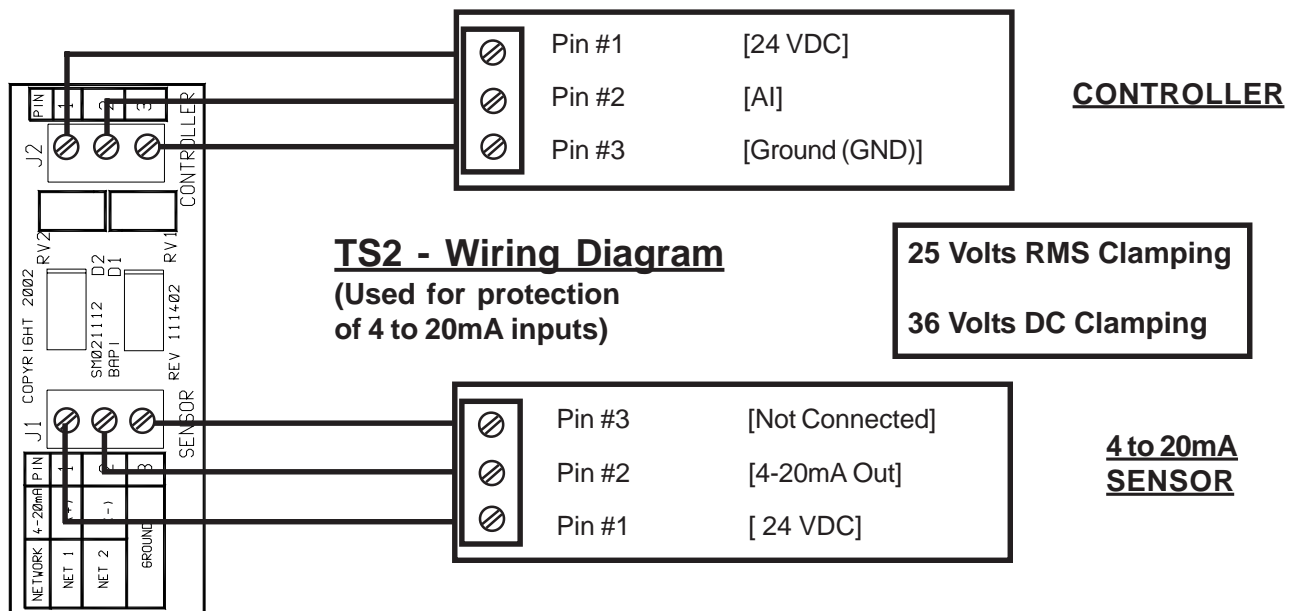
PIN 1 2 3
J2
CONTROLLER
RV2
RV1
D2
D1
COPYRIGHT 2002
SM021112
BAPI
REV 111402
J1
SENSOR
PIN 1 2 3
4-20mA (+) (-)
NETWORK NET 1 NET 2 GROUND

Pin #1 [24 VDC]
Pin #2 [AI]
Pin #3 [Ground (GND)]

CONTROLLER

TS2 - Wiring Diagram
(Used for protection of 4 to 20mA inputs)

25 Volts RMS Clamping

36 Volts DC Clamping

Pin #3 [Not Connected]
Pin #2 [4-20mA Out]
Pin #1 [ 24 VDC]

4 to 20mA SENSOR